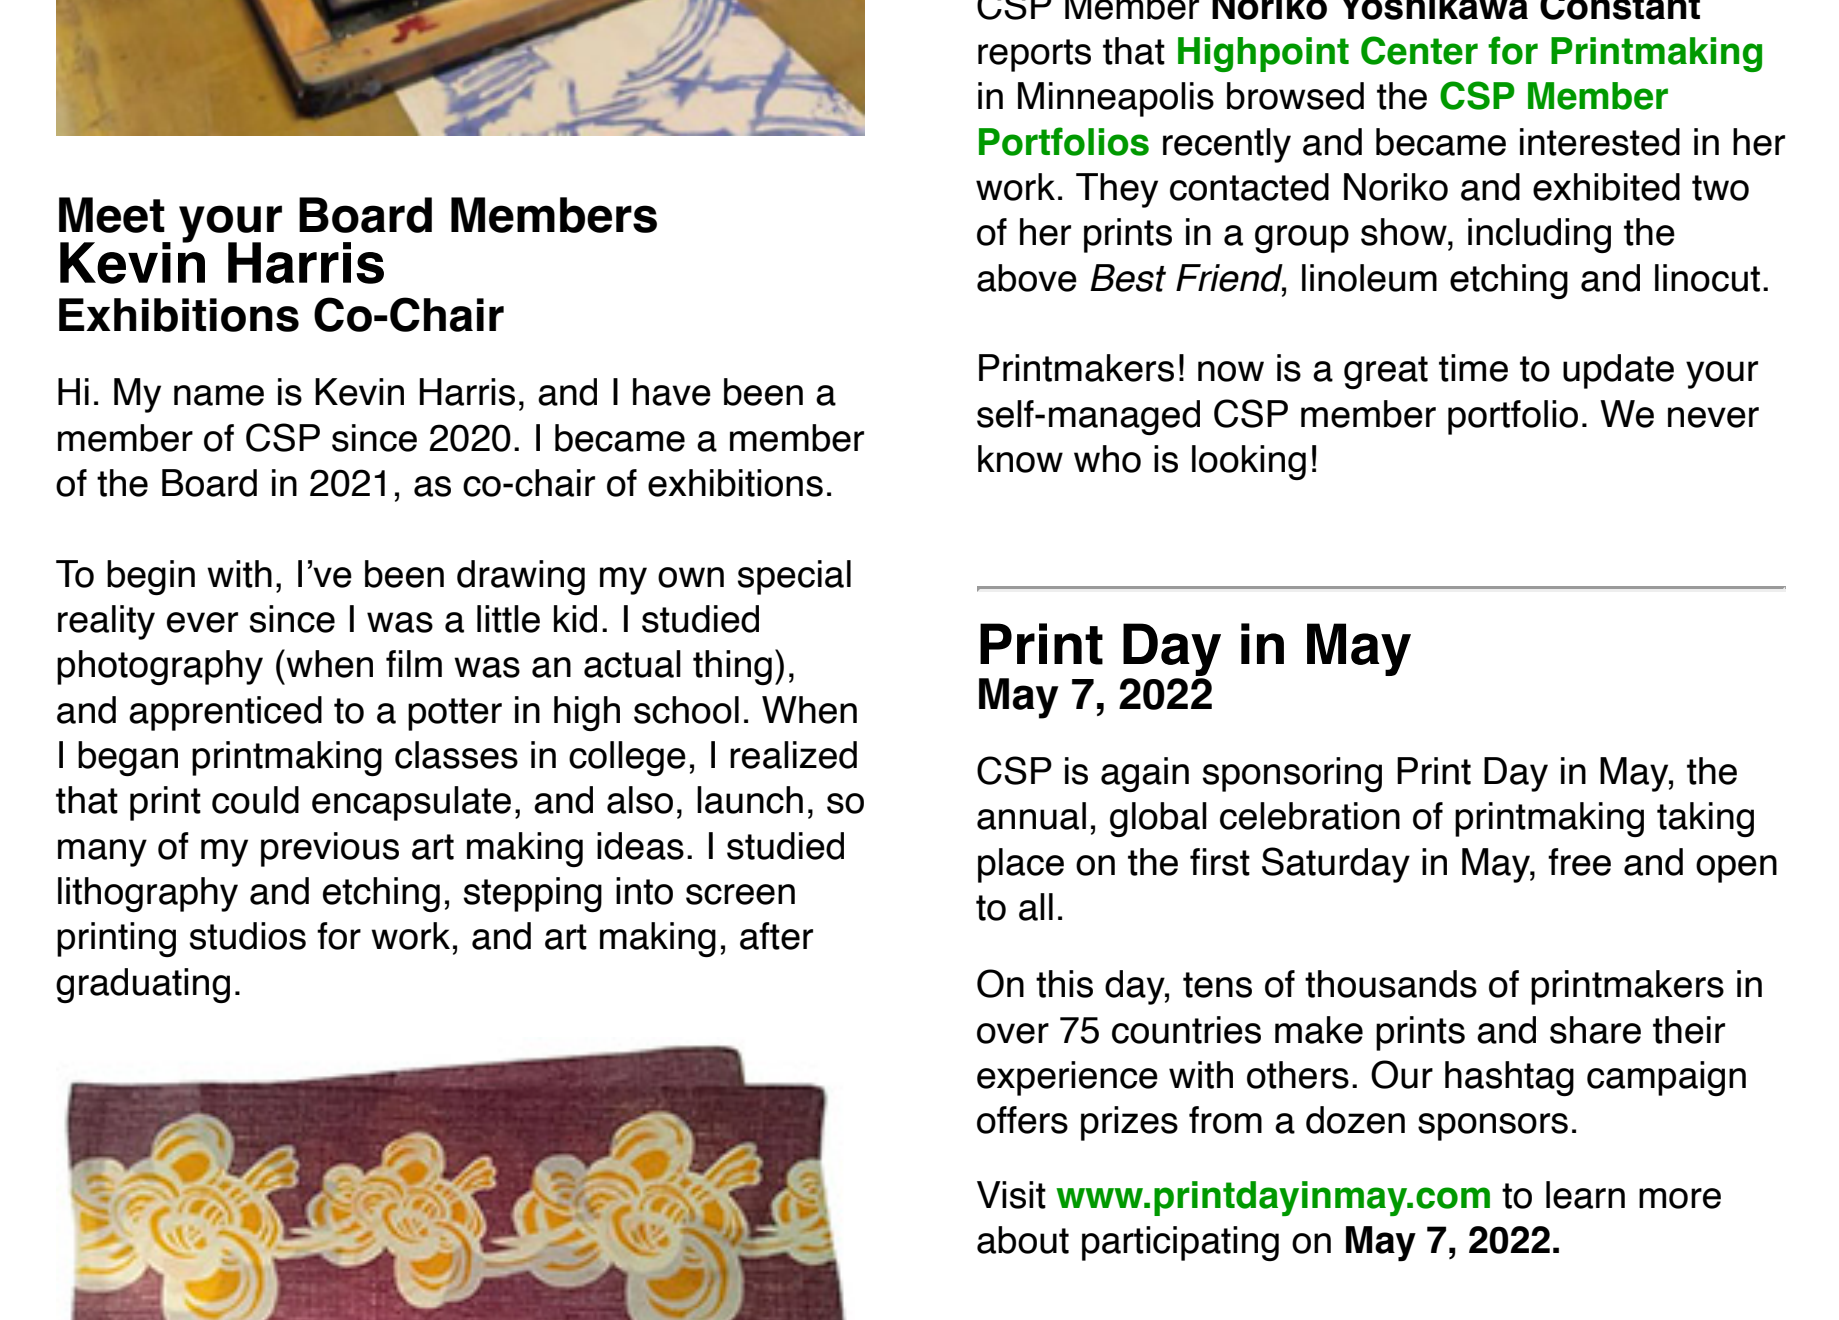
Meet your Board Members
Kevin Harris
Exhibitions Co-Chair

Hi. My name is Kevin Harris, and I have been a member of CSP since 2020. I became a member of the Board in 2021, as co-chair of exhibitions.

To begin with, I've been drawing my own special reality ever since I was a little kid. I studied photography (when film was an actual thing), and apprenticed to a potter in high school. When I began printmaking classes in college, I realized that print could encapsulate, and also, launch, so many of my previous art making ideas. I studied lithography and etching, stepping into screen printing studios for work, and art making, after graduating.

CSP Member Noriko Yoshikawa Constant reports that Highpoint Center for Printmaking in Minneapolis browsed the CSP Member Portfolios recently and became interested in her work. They contacted Noriko and exhibited two of her prints in a group show, including the above Best Friend, linoleum etching and linocut.

Printmakers! now is a great time to update your self-managed CSP member portfolio. We never know who is looking!

Print Day in May
May 7, 2022

CSP is again sponsoring Print Day in May, the annual, global celebration of printmaking taking place on the first Saturday in May, free and open to all.

On this day, tens of thousands of printmakers in over 75 countries make prints and share their experience with others. Our hashtag campaign offers prizes from a dozen sponsors.

Visit www.printdayinmay.com to learn more about participating on May 7, 2022.